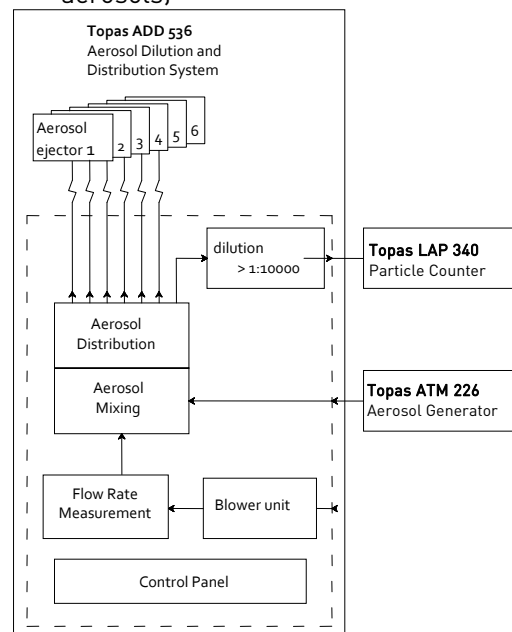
aerosols)

Topas ADD 536
Aerosol Dilution and Distribution System

Aerosol ejector 1
2
3
4
5
6

dilution
> 1:10000

Topas LAP 340
Particle Counter

Aerosol Distribution

Aerosol Mixing

Topas ATM 226
Aerosol Generator

Flow Rate Measurement

Blower unit

Control Panel